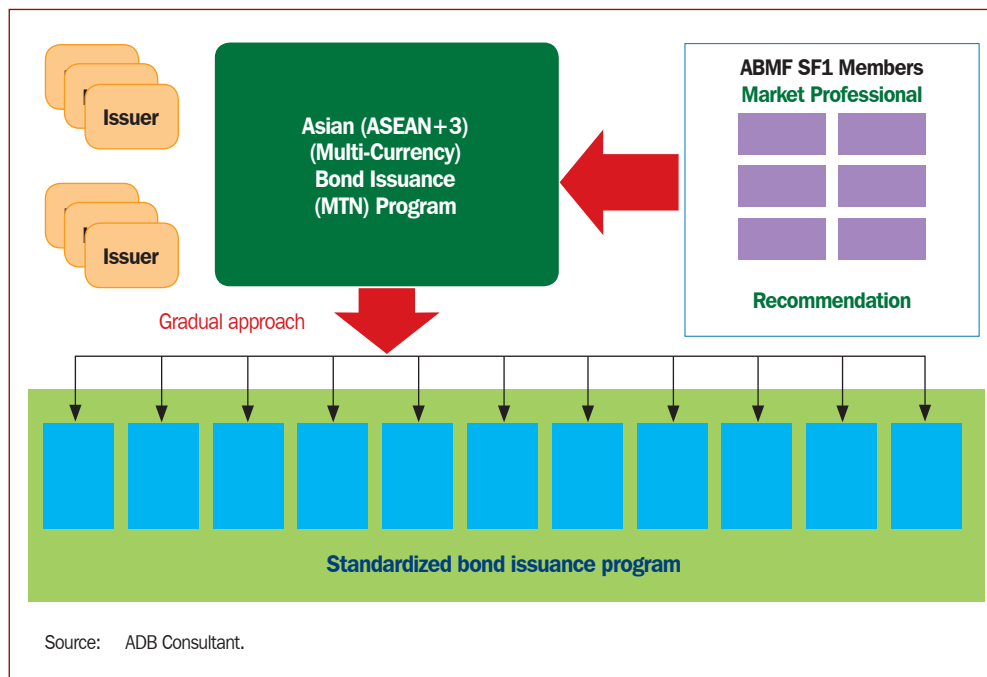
Issuer

Issuer

Asian (ASEAN+3) (Multi-Currency) Bond Issuance (MTN) Program

ABMF SF1 Members
Market Professional

Recommendation

Gradual approach

Standardized bond issuance program

Source: ADB Consultant.